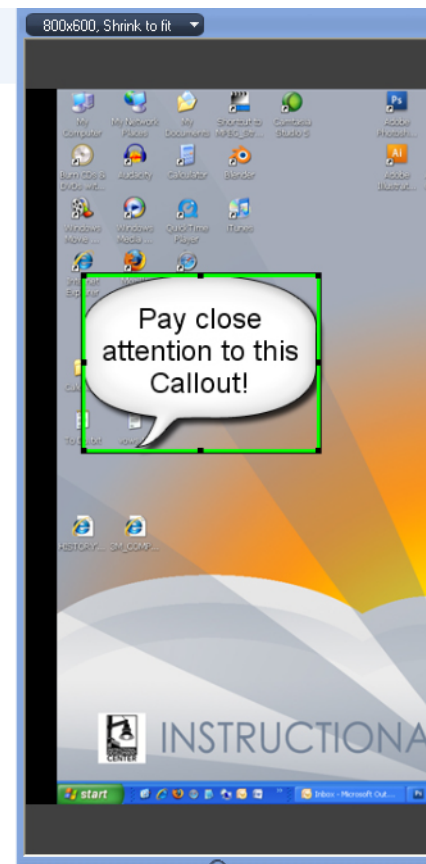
800x600, Shrink to fit

My Computer
My Network Places
My Documents
Shortcut to MPEG_Str...
Camtasia Studio 5
Adobe Photosh...
Burn CDs & DVDs with...
Audacity
Calculator
Blender
Adobe Illustrat...
Windows Movie ...
Windows Media ...
QuickTime Player
iTunes
Internet Explorer

Pay close attention to this Callout!

HISTORY...
SM_COMP...

INSTRUCTIONA

start
Inbox - Microsoft Out...